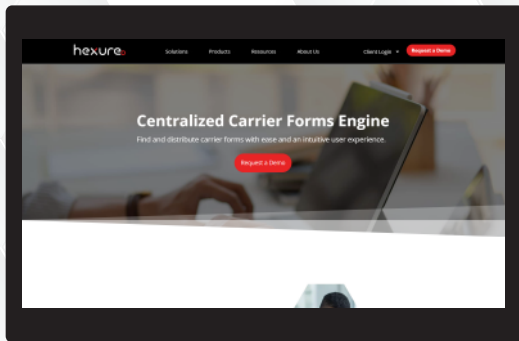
hexure

Solutions Products Resources About Us Client Login Request a Demo

Centralized Carrier Forms Engine

Find and distribute carrier forms with ease and an intuitive user experience.

Request a Demo